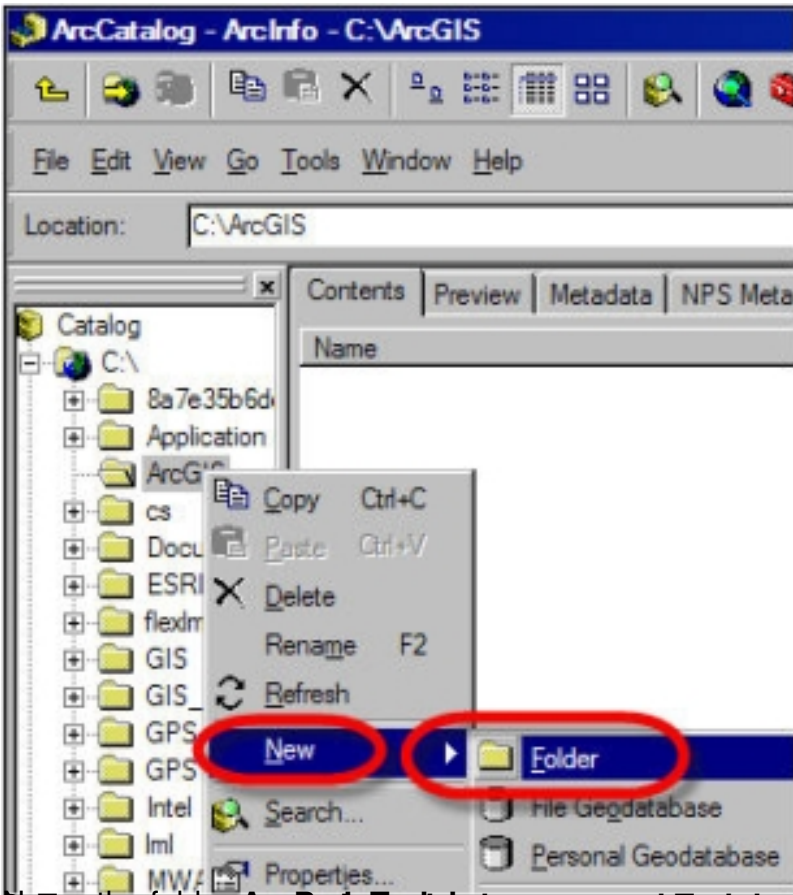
ArcCatalog - ArcInfo - C:\ArcGIS

File Edit View Go Tools Window Help

Location: C:\ArcGIS

Contents | Preview | Metadata | NPS Meta

Name

Catalog
C:\
8a7e35b6d
Application
ArcGIS
cs
Docu
ESRI
flexlm
GIS
GIS_
GPS
GPS
Intel
lml
MWA

Copy Ctrl+C
Paste Ctrl+V
Delete
Rename F2
Refresh
New
Search...
Properties...

Folder
File Geodatabase
Personal Geodatabase

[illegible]